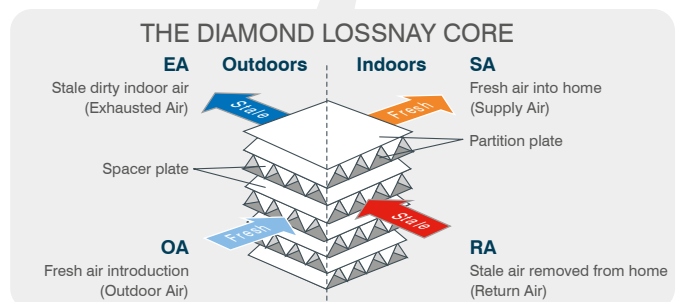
THE DIAMOND LOSSNAY CORE

EA
Stale dirty indoor air
(Exhausted Air)

Outdoors

Indoors

SA
Fresh air into home
(Supply Air)

Stale

Fresh

Partition plate

Spacer plate

Stale

Fresh

OA
Fresh air introduction
(Outdoor Air)

RA
Stale air removed from home
(Return Air)